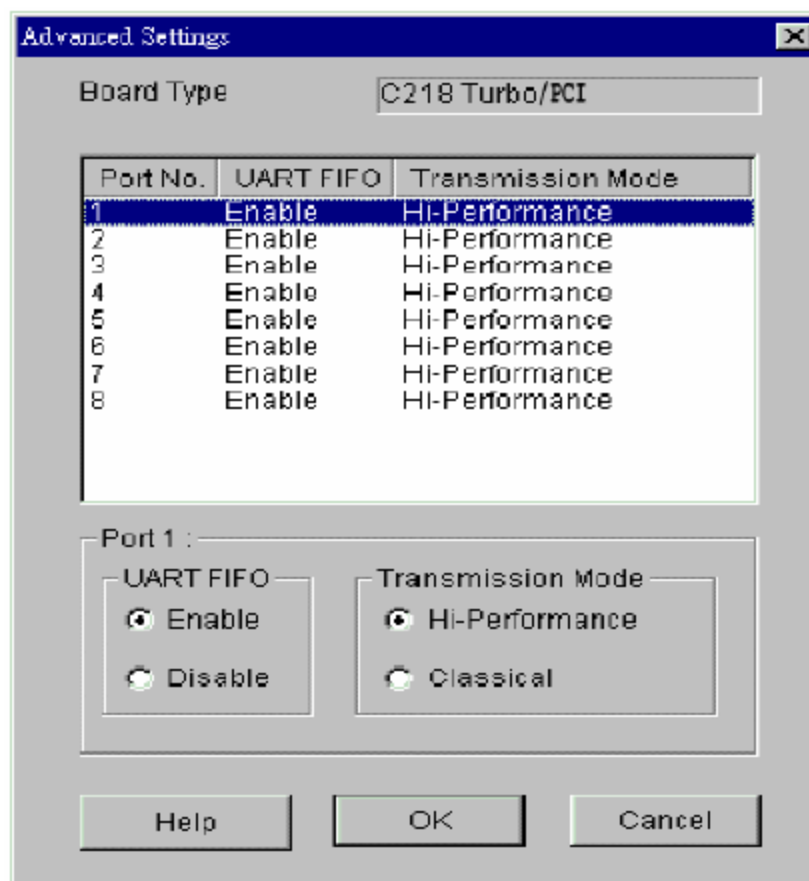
Advanced Settings

Board Type C218 Turbo/PCI

| Port No. | UART FIFO | Transmission Mode |
|---|---|---|
| 1 | Enable | Hi-Performance |
| 2 | Enable | Hi-Performance |
| 3 | Enable | Hi-Performance |
| 4 | Enable | Hi-Performance |
| 5 | Enable | Hi-Performance |
| 6 | Enable | Hi-Performance |
| 7 | Enable | Hi-Performance |
| 8 | Enable | Hi-Performance |

Port 1 :

UART FIFO
Enable
Disable

Transmission Mode
Hi-Performance
Classical

Help OK Cancel